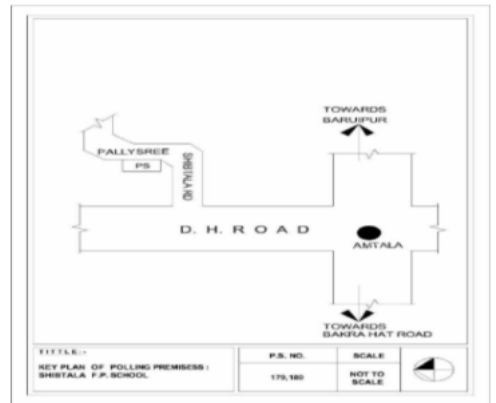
TOWARDS
GARUIPUR

PALLYSREE

PS

SHISTALA RD

D. H. R O A D

AMTALA

TOWARDS
BAKRA HAT ROAD

TITTLE:-
KEY PLAN OF POLLING PREMISESS :
SHISTALA F.P. SCHOOL

| P.S. NO. | SCALE |
|---|---|
| 179, 180 | NOT TO SCALE |